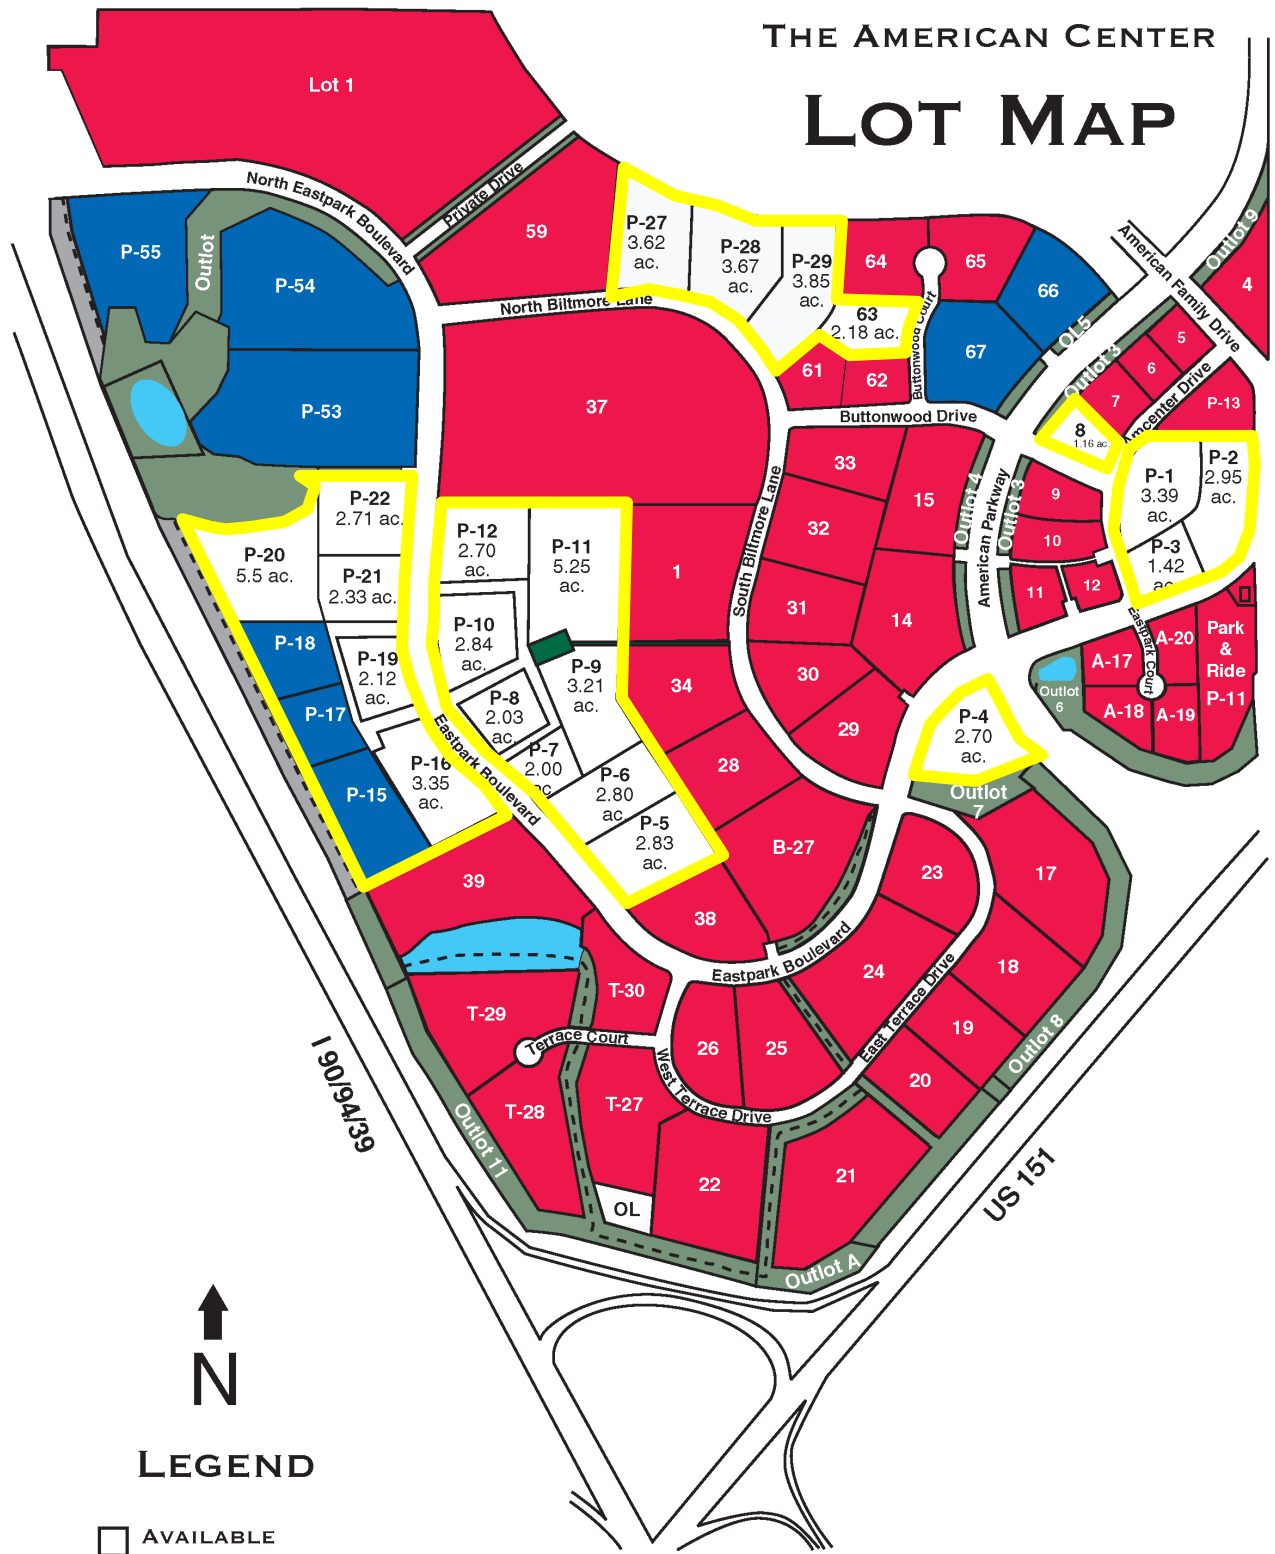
THE AMERICAN CENTER
LOT MAP

Lot 1
Private Drive
North Eastpark Boulevard
59
P-27 3.62 ac.
P-28 3.67 ac.
P-29 3.85 ac.
64
65
66
American Family Drive
Outlot 9
4
P-55
Outlot
P-54
North Biltmore Lane
63 2.18 ac.
Buttonwood Court
67
OL5
Outlot 3
5
6
Amcenter Drive
7
P-13
61
62
P-53
37
Buttonwood Drive
8 1.16 ac.
33
15
Outlot 4
American Parkway
Outlot 3
9
P-1 3.39 ac.
P-2 2.95 ac.
P-22 2.71 ac.
P-20 5.5 ac.
P-12 2.70 ac.
P-11 5.25 ac.
1
South Biltmore Lane
32
10
P-3 1.42 ac.
P-21 2.33 ac.
11
12
31
14
Eastpark Court
P-10 2.84 ac.
A-20
Park & Ride
P-18
P-19 2.12 ac.
P-9 3.21 ac.
34
30
A-17
P-8 2.03 ac.
Outlot 6
P-11
P-17
Eastpark Boulevard
P-7 2.00 ac.
29
P-4 2.70 ac.
A-18
A-19
P-16 3.35 ac.
P-6 2.80 ac.
28
P-15
Outlot 7
P-5 2.83 ac.
B-27
23
17
39
38
Eastpark Boulevard
24
18
T-30
East Terrace Drive
T-29
19
Terrace Court
26
25
Outlot 8
West Terrace Drive
20
T-28
T-27
I 90/94/39
Outlot 11
21
22
US 151
OL
Outlot A
N
LEGEND
AVAILABLE